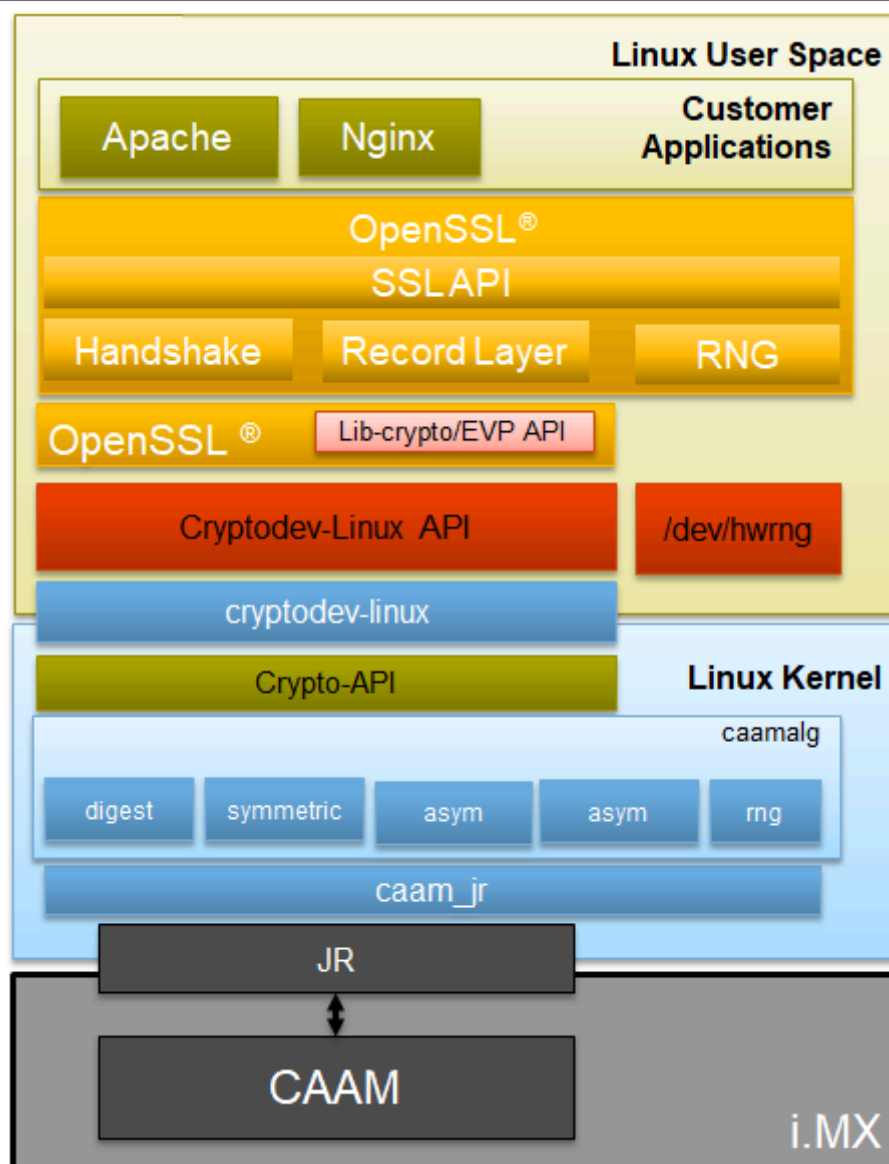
Linux User Space

Apache

Nginx

Customer Applications

OpenSSL®

SSLAPI

Handshake

Record Layer

RNG

OpenSSL ®

Lib-crypto/EVP API

Cryptodev-Linux API

/dev/hwrng

cryptodev-linux

Crypto-API

Linux Kernel

caamalg

digest

symmetric

asym

asym

rng

caam_jr

JR

CAAM

i.MX